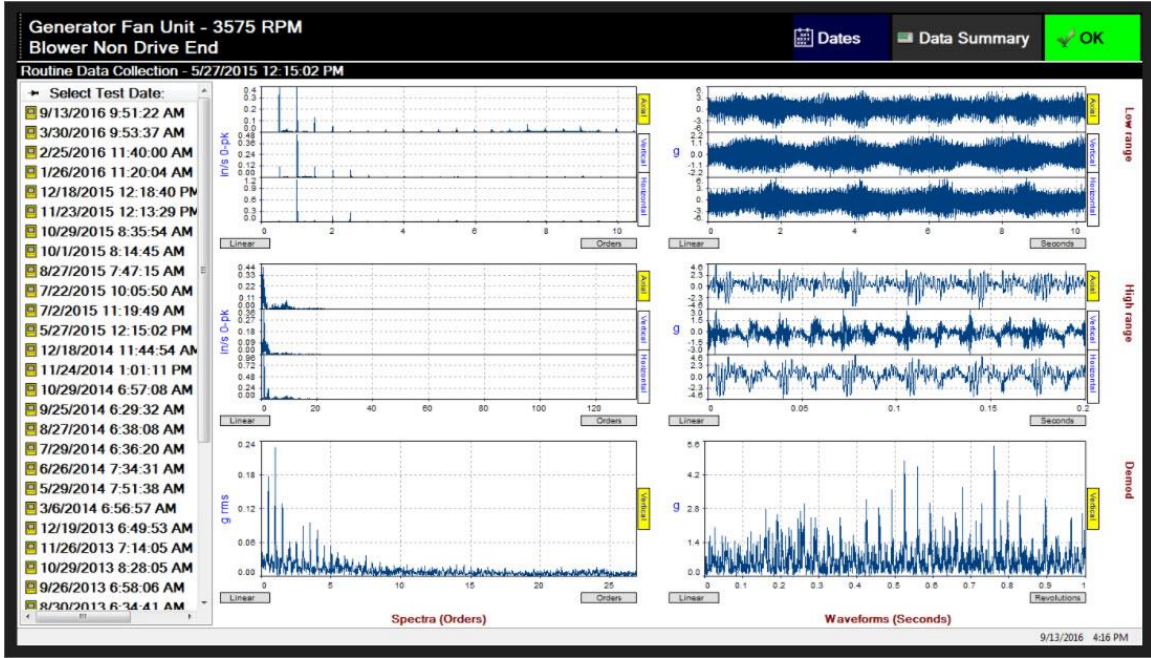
Generator Fan Unit - 3575 RPM
Blower Non Drive End

Dates
Data Summary
OK

Routine Data Collection - 5/27/2015 12:15:02 PM

Select Test Date:
9/13/2016 9:51:22 AM
3/30/2016 9:53:37 AM
2/25/2016 11:40:00 AM
1/26/2016 11:20:04 AM
12/18/2015 12:18:40 PM
11/23/2015 12:13:29 PM
10/29/2015 8:35:54 AM
10/1/2015 8:14:45 AM
8/27/2015 7:47:15 AM
7/22/2015 10:05:50 AM
7/2/2015 11:19:49 AM
5/27/2015 12:15:02 PM
12/18/2014 11:44:54 AM
11/24/2014 1:01:11 PM
10/29/2014 6:57:08 AM
9/25/2014 6:29:32 AM
8/27/2014 6:38:08 AM
7/29/2014 6:36:20 AM
6/26/2014 7:34:31 AM
5/29/2014 7:51:38 AM
3/6/2014 6:56:57 AM
12/19/2013 6:49:53 AM
11/26/2013 7:14:05 AM
10/29/2013 8:28:05 AM
9/26/2013 6:58:06 AM
8/30/2013 6:34:41 AM

in/s 0-pk
0.4 0.3 0.2 0.1 0.0 0.48 0.36 0.24 0.12 0.00 1.2 0.9 0.6 0.3 0.0
Axial Vertical Horizontal
0 2 4 6 8 10
Linear Orders

g
6 3 0 -3 -6 2.2 1.1 0.0 -1.1 -2.2 6 3 0 -3 -6
Axial Vertical Horizontal
0 2 4 6 8 10
Linear Seconds
Low range

in/s 0-pk
0.44 0.33 0.22 0.11 0.00 0.36 0.27 0.18 0.09 0.00 0.96 0.72 0.48 0.24 0.00
Axial Vertical Horizontal
0 20 40 60 80 100 120
Linear Orders

g
4.6 2.3 0.0 -2.3 -4.6 3.0 1.5 0.0 -1.5 -3.0 4.6 2.3 0.0 -2.3 -4.6
Axial Vertical Horizontal
0 0.05 0.1 0.15 0.2
Linear Seconds
High range

g rms
0.24 0.18 0.12 0.06 0.00
Vertical
0 5 10 15 20 25
Linear Orders
Spectra (Orders)

g
5.6 4.2 2.8 1.4 0.0
Vertical
0 0.1 0.2 0.3 0.4 0.5 0.6 0.7 0.8 0.9 1
Linear Revolutions
Waveforms (Seconds)
Demod

9/13/2016 4:16 PM